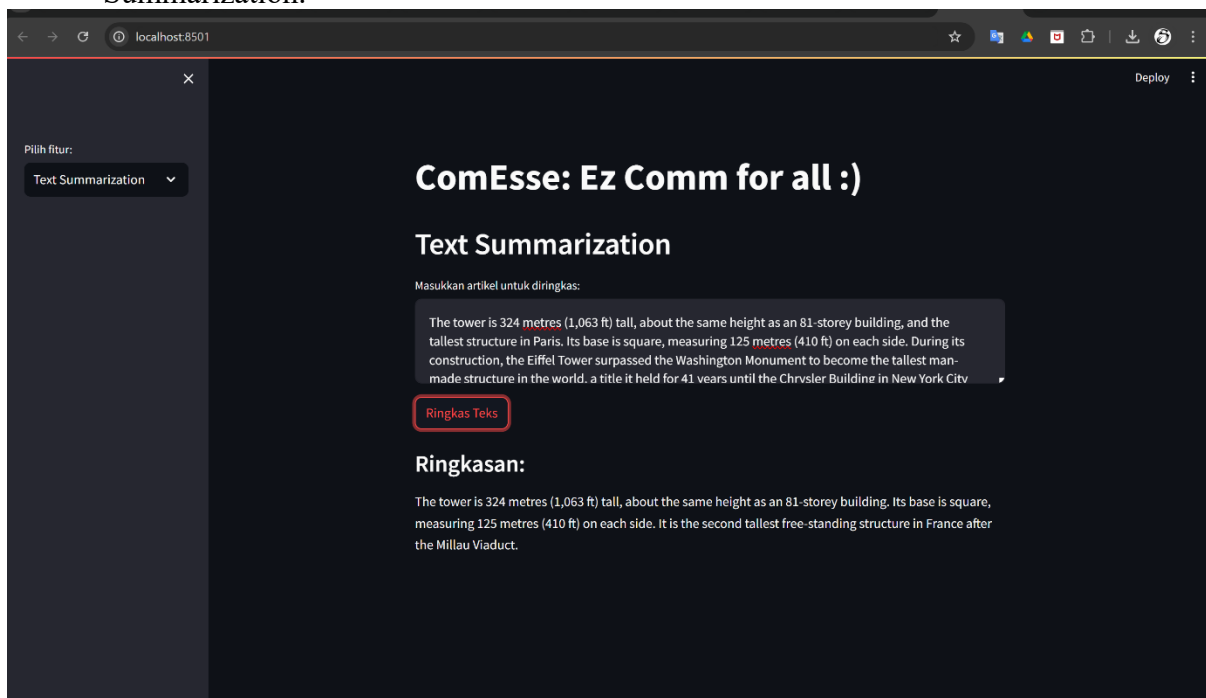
Summarization:

localhost:8501

Deploy

Pilih fitur:

Text Summarization

ComEsse: Ez Comm for all :)

Text Summarization

Masukkan artikel untuk diringkas:

The tower is 324 metres (1,063 ft) tall, about the same height as an 81-storey building, and the tallest structure in Paris. Its base is square, measuring 125 metres (410 ft) on each side. During its construction, the Eiffel Tower surpassed the Washington Monument to become the tallest man-made structure in the world, a title it held for 41 years until the Chrysler Building in New York City

Ringkas Teks

Ringkasan:

The tower is 324 metres (1,063 ft) tall, about the same height as an 81-storey building. Its base is square, measuring 125 metres (410 ft) on each side. It is the second tallest free-standing structure in France after the Millau Viaduct.